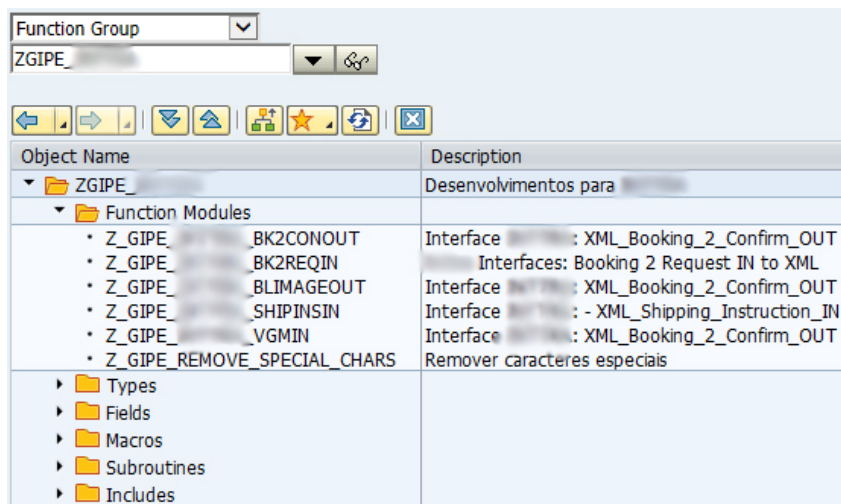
Function Group
ZGIPE_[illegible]

| Object Name | Description |
|---|---|
| ZGIPE_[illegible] | Desenvolvimentos para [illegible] |
| Function Modules | |
| Z_GIPE_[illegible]_BK2CONOUT | Interface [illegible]: XML_Booking_2_Confirm_OUT |
| Z_GIPE_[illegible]_BK2REQIN | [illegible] Interfaces: Booking 2 Request IN to XML |
| Z_GIPE_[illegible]_BLIMAGEOUT | Interface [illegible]: XML_Booking_2_Confirm_OUT |
| Z_GIPE_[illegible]_SHIPINSIN | Interface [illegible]: - XML_Shipping_Instruction_IN |
| Z_GIPE_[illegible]_VGMIN | Interface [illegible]: XML_Booking_2_Confirm_OUT |
| Z_GIPE_REMOVE_SPECIAL_CHARS | Remover caracteres especiais |
| Types | |
| Fields | |
| Macros | |
| Subroutines | |
| Includes | |